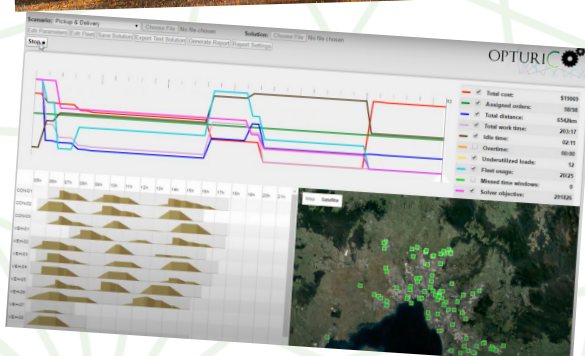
Scenario: Pickup & Delivery
Choose File No file chosen
Solution: Choose File No file chosen
Edit Parameters Edit Fleet Save Solution Export Text Solution Generate Report Export Settings
Stop
OPTURIC
Total cost: 511669
Assigned orders: 98/98
Total distance: 6542km
Total work time: 203:17
Idle time: 02:11
Overtime: 00:00
Underutilized loads: 12
Fleet usage: 20/25
Missed time windows: 0
Solver objective: 291626
Map Satellite
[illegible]